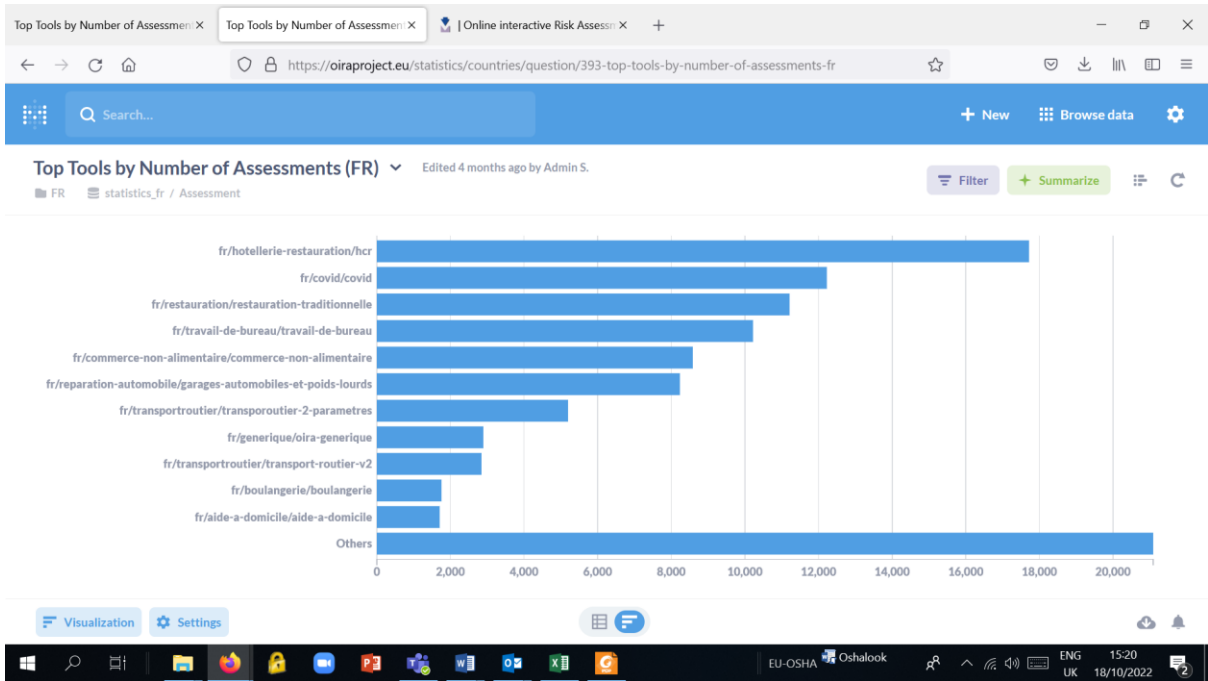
Top Tools by Number of Assessment ×
Top Tools by Number of Assessment ×
| Online interactive Risk Assessm ×
+

https://oiraproject.eu/statistics/countries/question/393-top-tools-by-number-of-assessments-fr

Search...
+ New
Browse data

Top Tools by Number of Assessments (FR)
Edited 4 months ago by Admin S.
FR
statistics_fr / Assessment
Filter
Summarize

fr/hotellerie-restauration/hcr
fr/covid/covid
fr/restauration/restauration-traditionnelle
fr/travail-de-bureau/travail-de-bureau
fr/commerce-non-alimentaire/commerce-non-alimentaire
fr/reparation-automobile/garages-automobiles-et-poids-lourds
fr/transportroutier/transporoutier-2-parametres
fr/generique/oira-generique
fr/transportroutier/transport-routier-v2
fr/boulangerie/boulangerie
fr/aide-a-domicile/aide-a-domicile
Others

0 2,000 4,000 6,000 8,000 10,000 12,000 14,000 16,000 18,000 20,000

Visualization
Settings

EU-OSHA
Oshalook
ENG
UK
15:20
18/10/2022
2